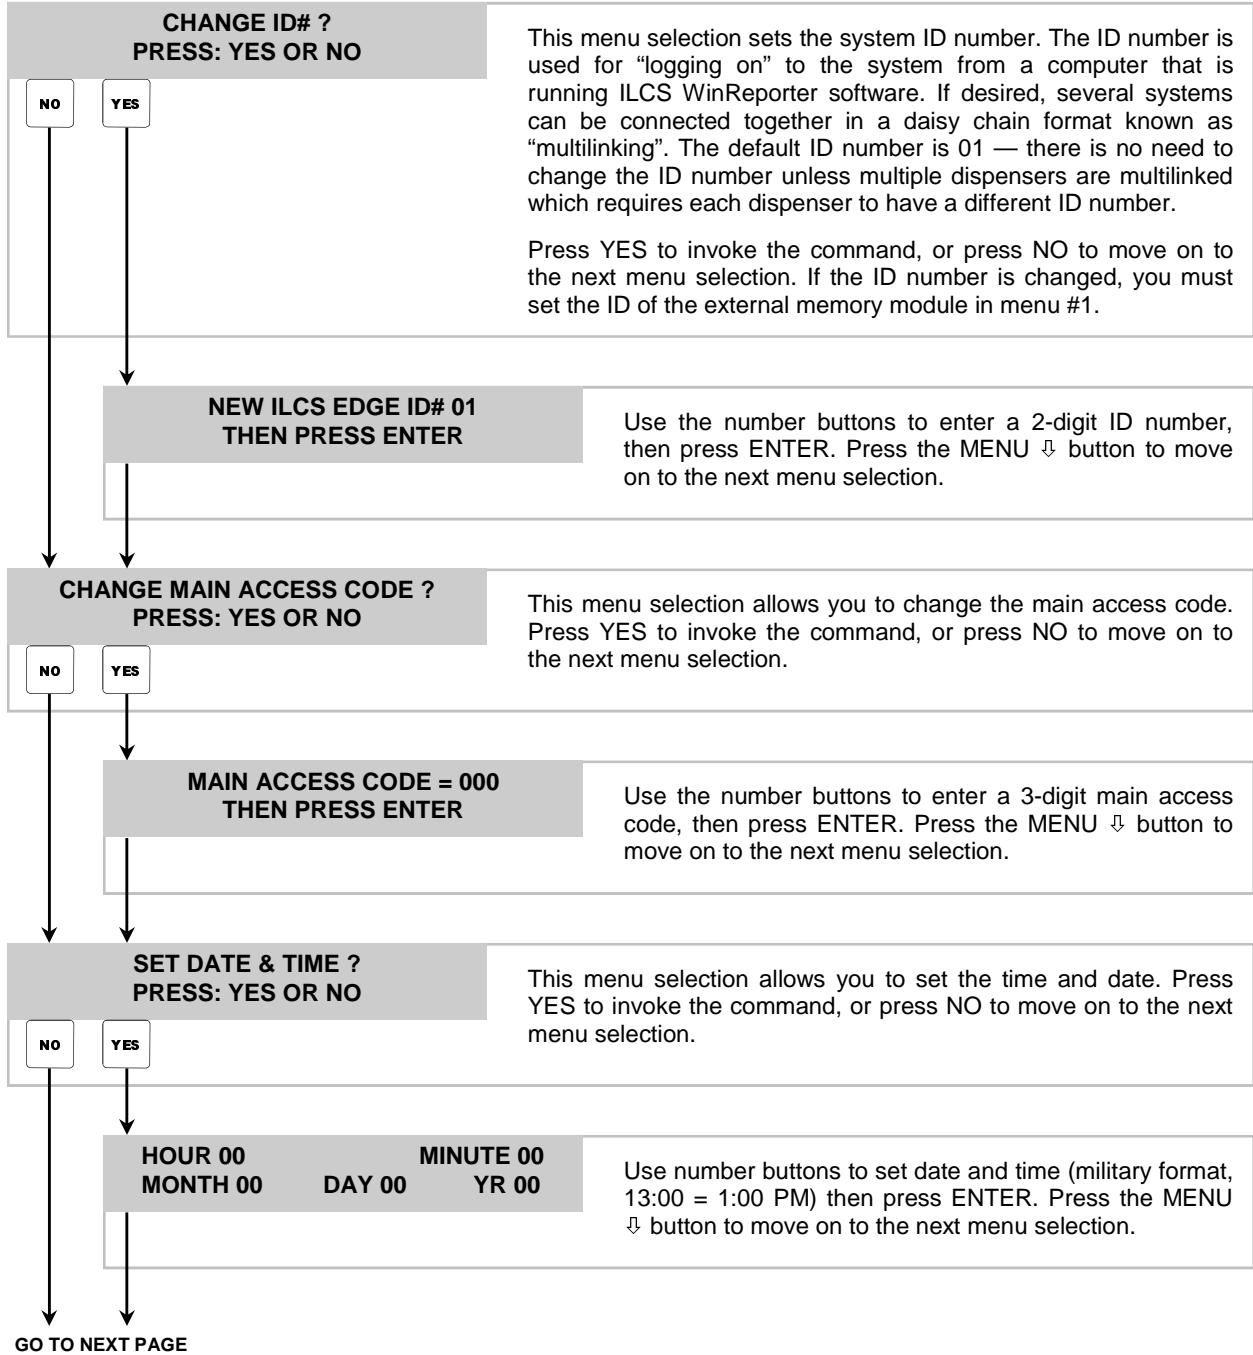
CHANGE ID# ?
PRESS: YES OR NO

NO

YES

This menu selection sets the system ID number. The ID number is used for "logging on" to the system from a computer that is running ILCS WinReporter software. If desired, several systems can be connected together in a daisy chain format known as "multilinking". The default ID number is 01 — there is no need to change the ID number unless multiple dispensers are multilinked which requires each dispenser to have a different ID number.

Press YES to invoke the command, or press NO to move on to the next menu selection. If the ID number is changed, you must set the ID of the external memory module in menu #1.

NEW ILCS EDGE ID# 01
THEN PRESS ENTER

Use the number buttons to enter a 2-digit ID number, then press ENTER. Press the MENU ⇩ button to move on to the next menu selection.

CHANGE MAIN ACCESS CODE ?
PRESS: YES OR NO

NO

YES

This menu selection allows you to change the main access code. Press YES to invoke the command, or press NO to move on to the next menu selection.

MAIN ACCESS CODE = 000
THEN PRESS ENTER

Use the number buttons to enter a 3-digit main access code, then press ENTER. Press the MENU ⇩ button to move on to the next menu selection.

SET DATE & TIME ?
PRESS: YES OR NO

NO

YES

This menu selection allows you to set the time and date. Press YES to invoke the command, or press NO to move on to the next menu selection.

HOUR 00 MINUTE 00
MONTH 00 DAY 00 YR 00

Use number buttons to set date and time (military format, 13:00 = 1:00 PM) then press ENTER. Press the MENU ⇩ button to move on to the next menu selection.

GO TO NEXT PAGE